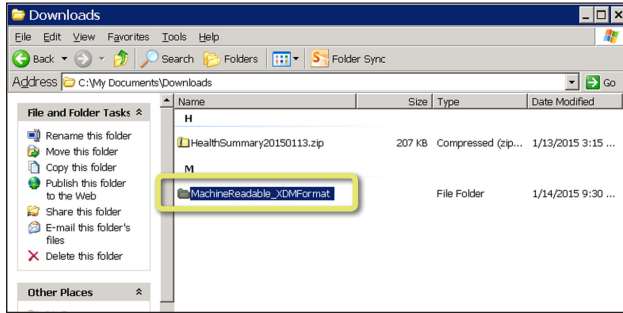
Downloads

File Edit View Favorites Tools Help

Back Search Folders Folder Sync

Address C:\My Documents\Downloads Go

File and Folder Tasks

Rename this folder
Move this folder
Copy this folder
Publish this folder to the Web
Share this folder
E-mail this folder's files
Delete this folder

Other Places

| Name | Size | Type | Date Modified |
|---|---|---|---|
| H | | | |
| HealthSummary20150113.zip | 207 KB | Compressed (zip... | 1/13/2015 3:15 ... |
| M | | | |
| MachineReadable_XDMFormat | | File Folder | 1/14/2015 9:30 ... |